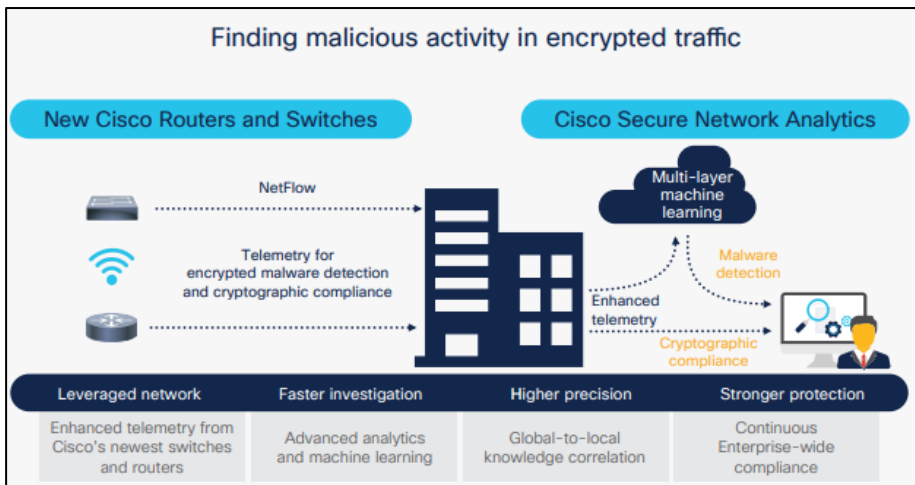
Finding malicious activity in encrypted traffic

New Cisco Routers and Switches

Cisco Secure Network Analytics

NetFlow

Telemetry for encrypted malware detection and cryptographic compliance

Multi-layer machine learning

Malware detection

Enhanced telemetry

Cryptographic compliance

| Leveraged network | Faster investigation | Higher precision | Stronger protection |
|---|---|---|---|
| Enhanced telemetry from Cisco's newest switches and routers | Advanced analytics and machine learning | Global-to-local knowledge correlation | Continuous Enterprise-wide compliance |